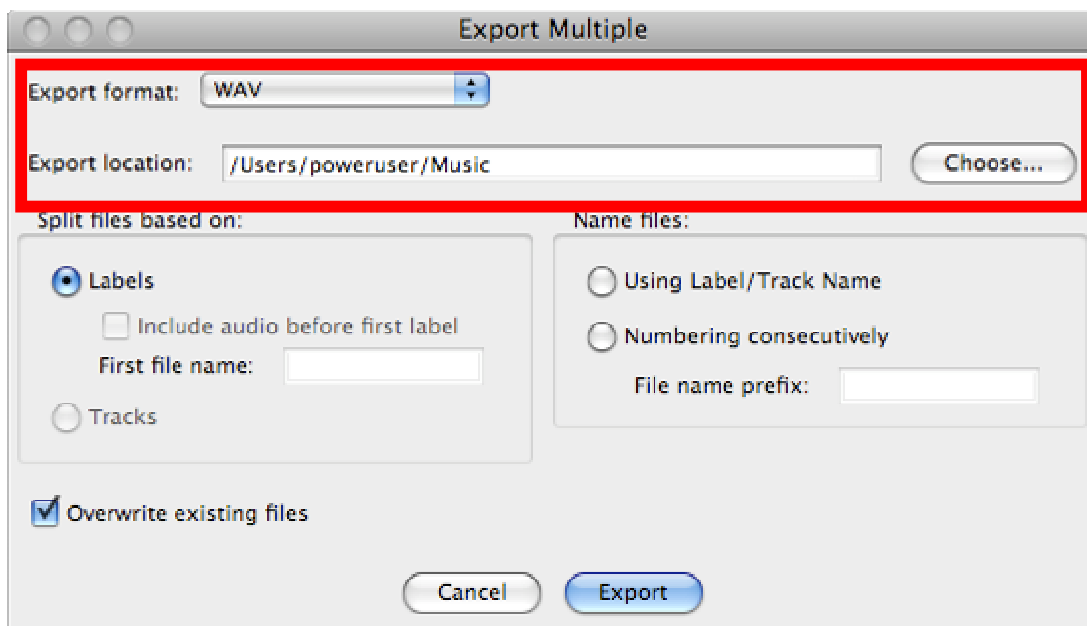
Export Multiple

Export format: WAV

Export location: /Users/poweruser/Music

Choose...

Split files based on:

Labels

Include audio before first label

First file name:

Tracks

Name files:

Using Label/Track Name

Numbering consecutively

File name prefix:

Overwrite existing files

Cancel

Export